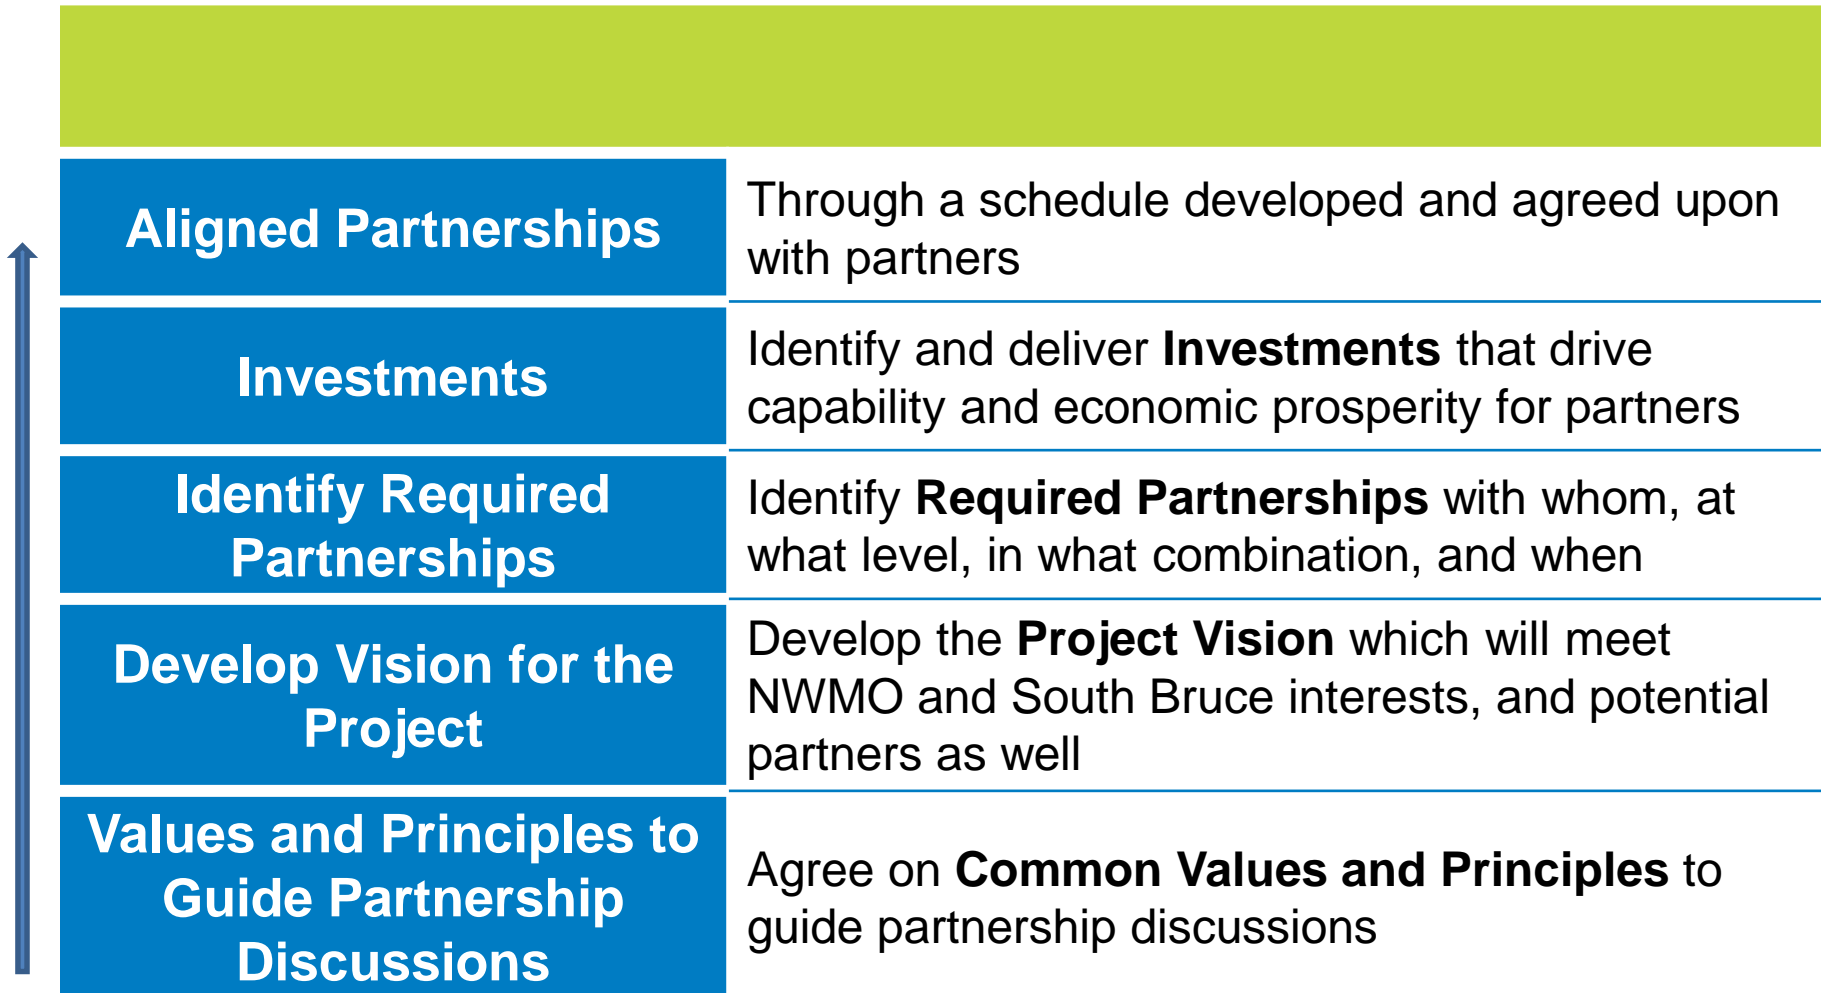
| | |
|---|---|
| Aligned Partnerships | Through a schedule developed and agreed upon with partners |
| Investments | Identify and deliver **Investments** that drive capability and economic prosperity for partners |
| Identify Required Partnerships | Identify **Required Partnerships** with whom, at what level, in what combination, and when |
| Develop Vision for the Project | Develop the **Project Vision** which will meet NWMO and South Bruce interests, and potential partners as well |
| Values and Principles to Guide Partnership Discussions | Agree on **Common Values and Principles** to guide partnership discussions |